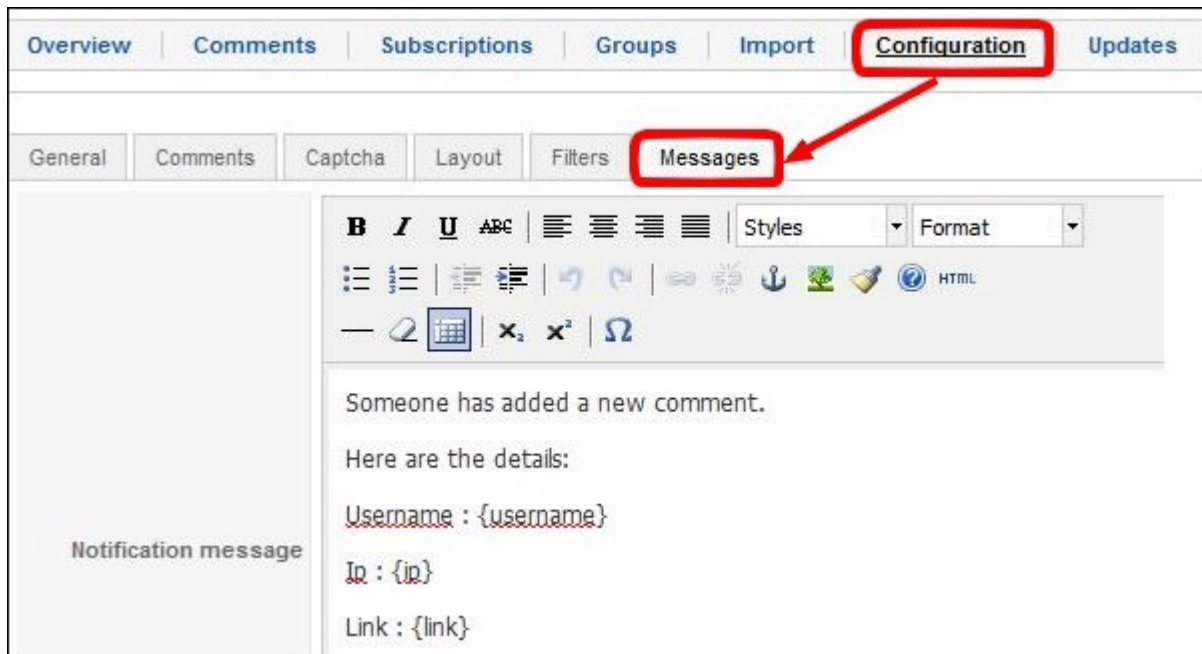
Overview | Comments | Subscriptions | Groups | Import | Configuration | Updates

General | Comments | Captcha | Layout | Filters | Messages

B I U ABC | Styles | Format

HTML

$\times_2$ $\times^2$ $\Omega$

Notification message

Someone has added a new comment.

Here are the details:

Username : {username}

Ip : {ip}

Link : {link}